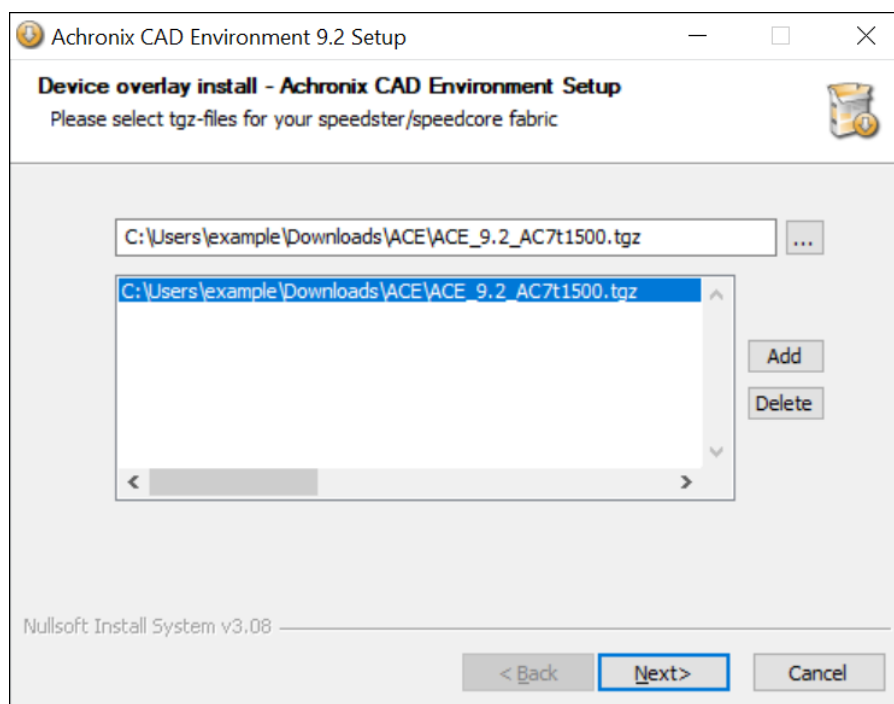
Achronix CAD Environment 9.2 Setup

Device overlay install - Achronix CAD Environment Setup
Please select tgz-files for your speedster/speedcore fabric

C:\Users\example\Downloads\ACE\ACE_9.2_AC7t1500.tgz

...

C:\Users\example\Downloads\ACE\ACE_9.2_AC7t1500.tgz

Add

Delete

Nullsoft Install System v3.08

< Back

Next>

Cancel